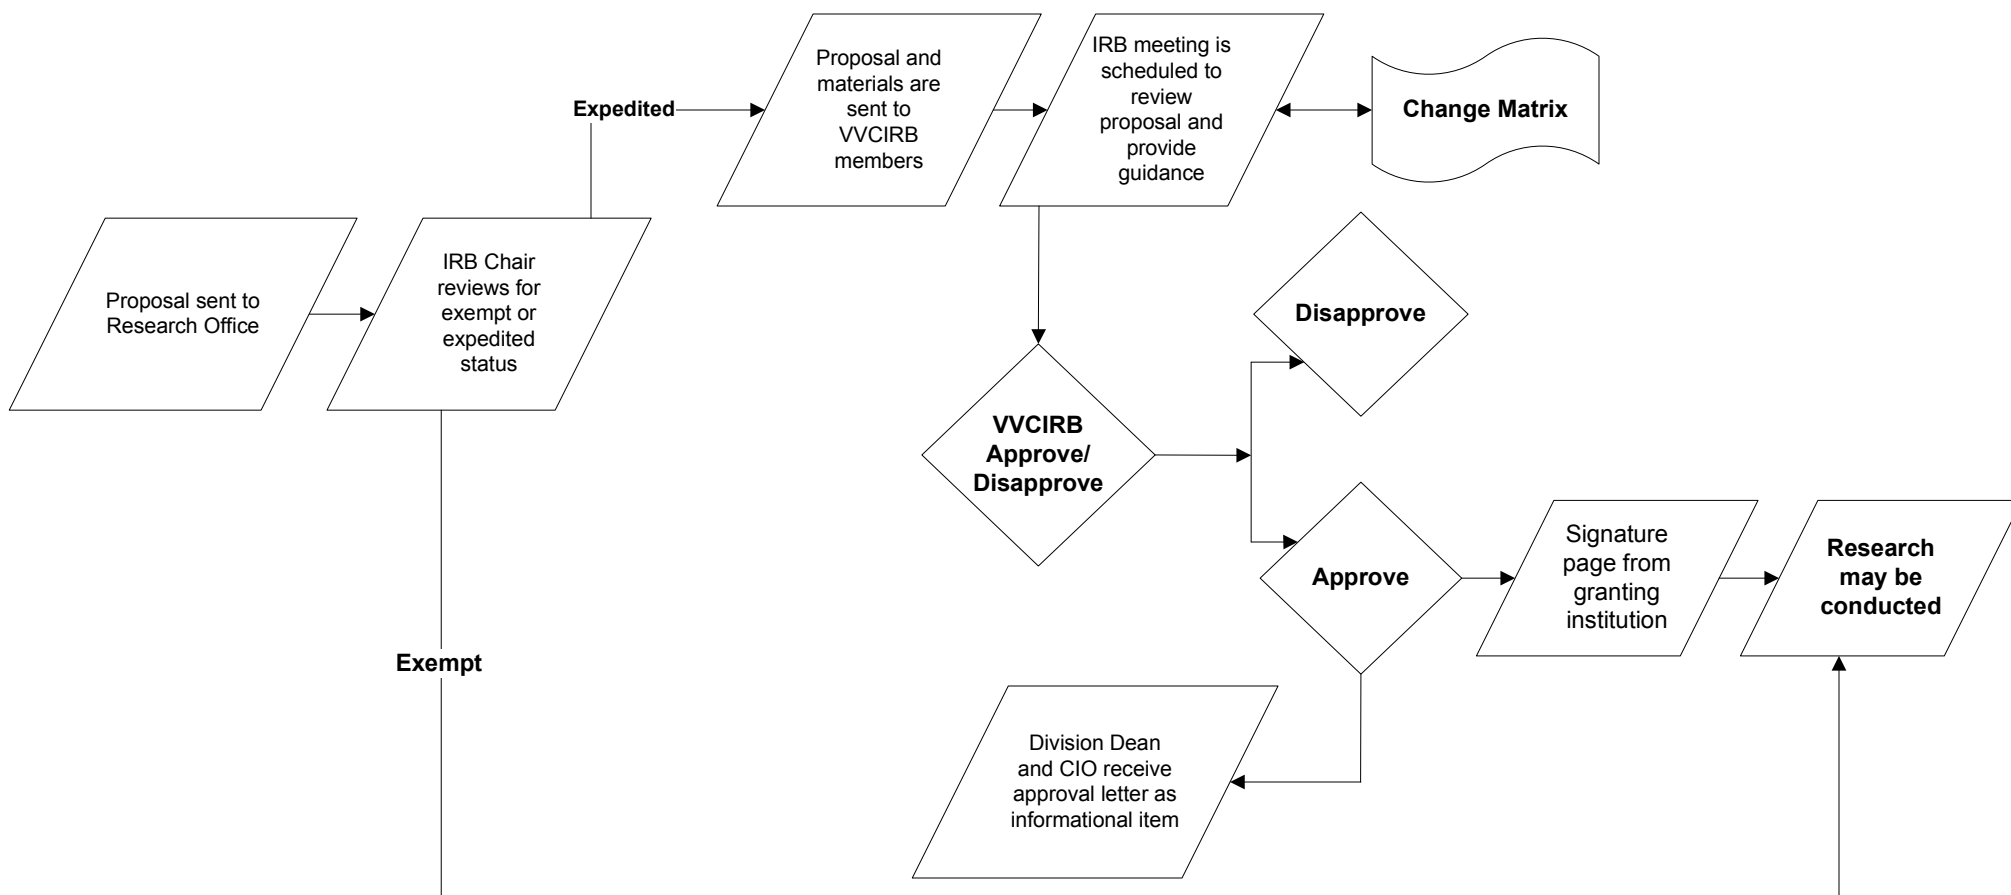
Proposal sent to Research Office

IRB Chair reviews for exempt or expedited status

Expedited

Proposal and materials are sent to VVCIRB members

IRB meeting is scheduled to review proposal and provide guidance

Change Matrix

VVCIRB Approve/ Disapprove

Disapprove

Approve

Signature page from granting institution

Research may be conducted

Division Dean and CIO receive approval letter as informational item

Exempt